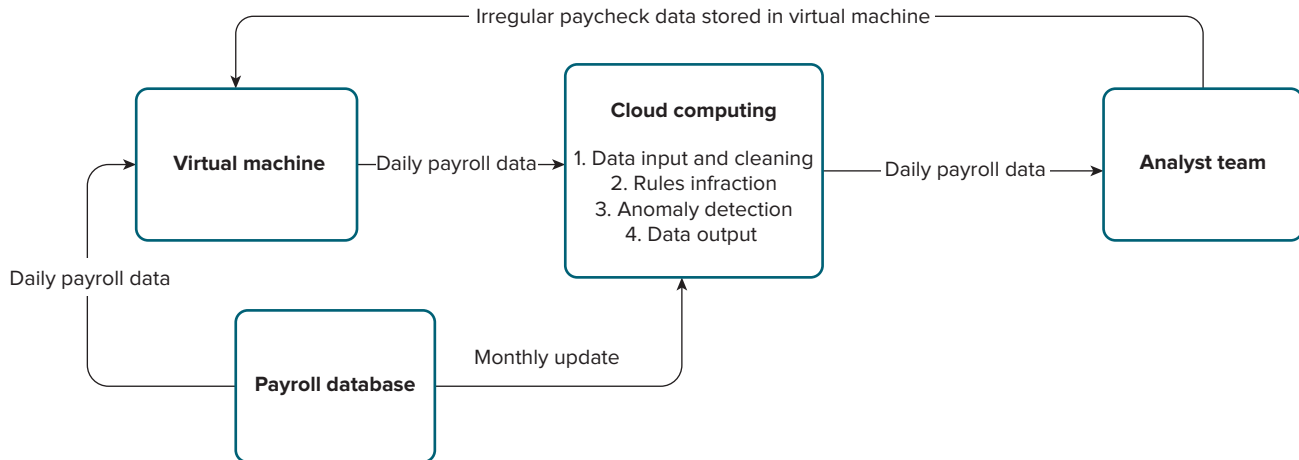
Irregular paycheck data stored in virtual machine

Virtual machine

Daily payroll data

Cloud computing

1. Data input and cleaning
2. Rules infraction
3. Anomaly detection
4. Data output

Daily payroll data

Analyst team

Daily payroll data

Payroll database

Monthly update